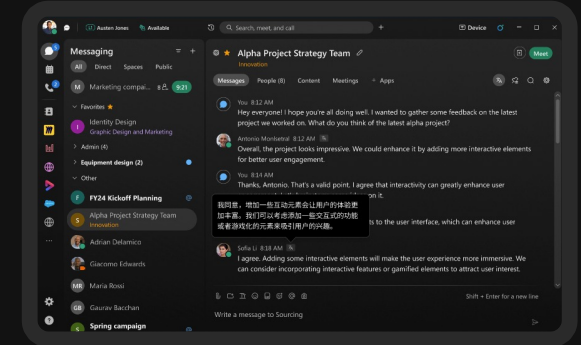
Austen Jones Available
Search, meet, and call
Device
Messaging
All Direct Spaces Public
Marketing campai... 9:21
Favorites
Identity Design
Graphic Design and Marketing
Admin (4)
Equipment design (2)
Other
FY24 Kickoff Planning
Alpha Project Strategy Team
Innovation
Adrian Delamico
Giacomo Edwards
Maria Rossi
Gaurav Bacchan
Spring campaign
Alpha Project Strategy Team
Innovation
Meet
Messages People (8) Content Meetings + Apps
You 8:12 AM
Hey everyone! I hope you're all doing well. I wanted to gather some feedback on the latest project we worked on. What do you think of the latest alpha project?
Antonio Monbatal 8:13 AM
Overall, the project looks impressive. We could enhance it by adding more interactive elements for better user engagement.
You 8:14 AM
Thanks, Antonio. That's a valid point. I agree that interactivity can greatly enhance user
我同意，增加一些互动元素会让用户的体验更加丰富。我们可以考虑添加一些交互式的功能或者游戏化的元素来吸引用户的兴趣。
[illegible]ts to the user interface, which can enhance user
Sofia Li 8:18 AM
I agree. Adding some interactive elements will make the user experience more immersive. We can consider incorporating interactive features or gamified elements to attract user interest.
Shift + Enter for a new line
Write a message to Sourcing